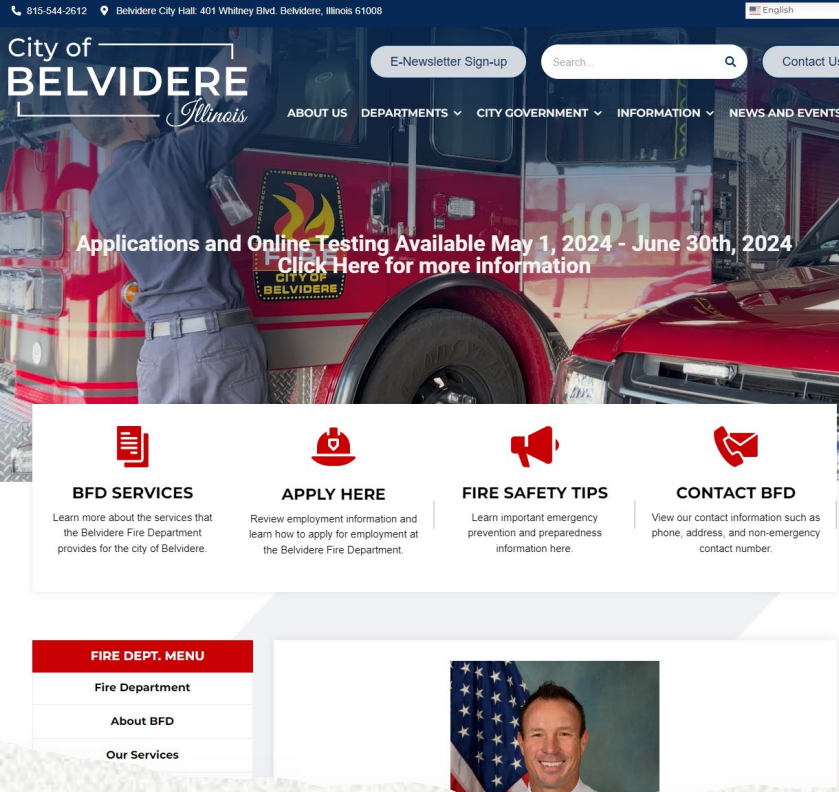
815-544-2612 Belvidere City Hall: 401 Whitney Blvd. Belvidere, Illinois 61008

English

City of BELVIDERE Illinois

E-Newsletter Sign-up

Search...

Contact Us

ABOUT US DEPARTMENTS CITY GOVERNMENT INFORMATION NEWS AND EVENTS

PRESERVE

CITY OF BELVIDERE

101

Applications and Online Testing Available May 1, 2024 - June 30th, 2024
Click Here for more information

BFD SERVICES
Learn more about the services that the Belvidere Fire Department provides for the city of Belvidere.

APPLY HERE
Review employment information and learn how to apply for employment at the Belvidere Fire Department.

FIRE SAFETY TIPS
Learn important emergency prevention and preparedness information here.

CONTACT BFD
View our contact information such as phone, address, and non-emergency contact number.

FIRE DEPT. MENU

Fire Department

About BFD

Our Services